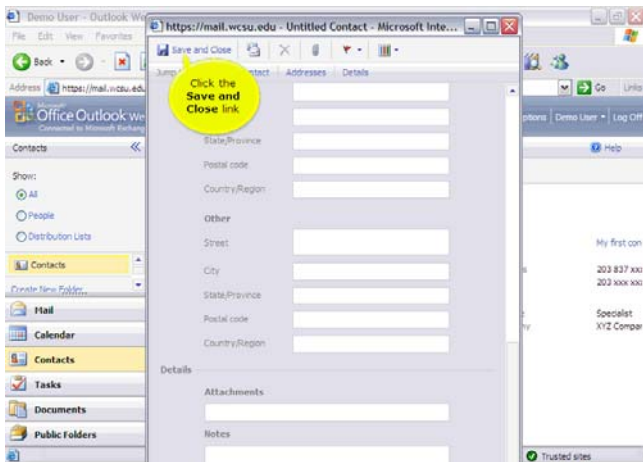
Demo User - Outlook We
File Edit View Favorites
Back
Address https://mail.wcsu.edu
Office Outlook We
Connected to Microsoft Exchange
Contacts
Show:
All
People
Distribution Lists
Contacts
Create New Folder...
Mail
Calendar
Contacts
Tasks
Documents
Public Folders

https://mail.wcsu.edu - Untitled Contact - Microsoft Inte...
Save and Close
Jump to: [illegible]ntact Addresses Details
Click the Save and Close link
State/Province
Postal code
Country/Region
Other
Street
City
State/Province
Postal code
Country/Region
Details
Attachments
Notes

Go Links
Options Demo User Log Off
Help
My first con
203 837 xxx
203 xxx xxx
Specialist
XYZ Compar
Trusted sites